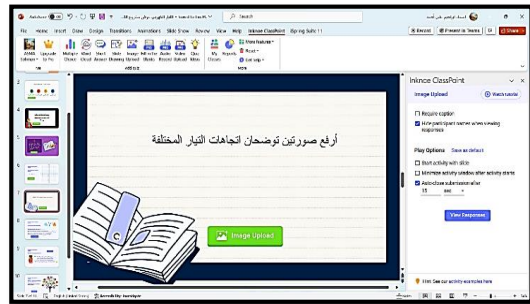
AutoSave Off

Search

File Home Insert Draw Design Transitions Animations Slide Show Review View Help Inknoe ClassPoint Spring Suite 11

Record Present in Teams Share

Upgrade to Pro

Multiple Choice Word Cloud Short Answer Slide Drawing Image Upload Fill in the Blanks Audio Record Video Upload Quick Poll List Class My Reports

More Features Reset Settings

Add a Quiz

أرفع صورتين توضحان اتجاهات التيار المختلفة

Image Upload

Inknoe ClassPoint

Image Upload

Watch tutorial

Require caption

Hide participant names when viewing responses

Play Options

Save as default

Start activity with slide

Minimize activity window after activity starts

Auto close submission after

15 sec

View Responses

Hint: See our activity examples here

Slide 5 of 15

English (United States)

Accessibility: Investigate

Notes

Display Settings